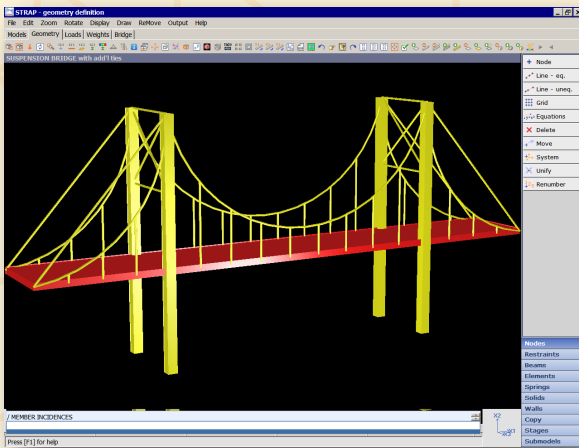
STRAP - geometry definition

File Edit Zoom Rotate Display Draw ReMove Output Help

Models Geometry Loads Weights Bridge

SUSPENSION BRIDGE with add'l ties

Node
Line - eq.
Line - uneq.
Grid
Equations
Delete
Move
System
Unify
Renumber

Nodes
Restraints
Beams
Elements
Springs
Solids
Walls
Copy
Stages
Submodels

/ MEMBER INCIDENCES

Press [F1] for help

X2
X3